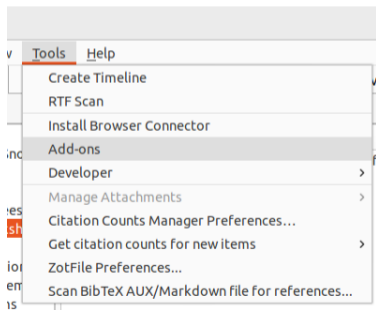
w Tools Help

Create Timeline
RTF Scan
Install Browser Connector
Add-ons
Developer
Manage Attachments
Citation Counts Manager Preferences...
Get citation counts for new items
ZotFile Preferences...
Scan BibTeX AUX/Markdown file for references...

nc
ees
sh
io
em
in